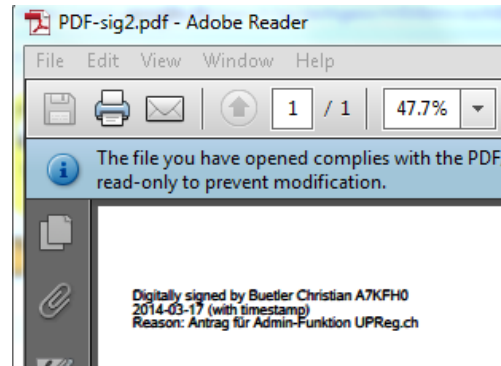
PDF-sig2.pdf - Adobe Reader

File Edit View Window Help

1 / 1 47.7%

The file you have opened complies with the PDF read-only to prevent modification.

Digitally signed by Buetler Christian A7KFH0
2014-03-17 (with timestamp)
Reason: Antrag für Admin-Funktion UPReg.ch